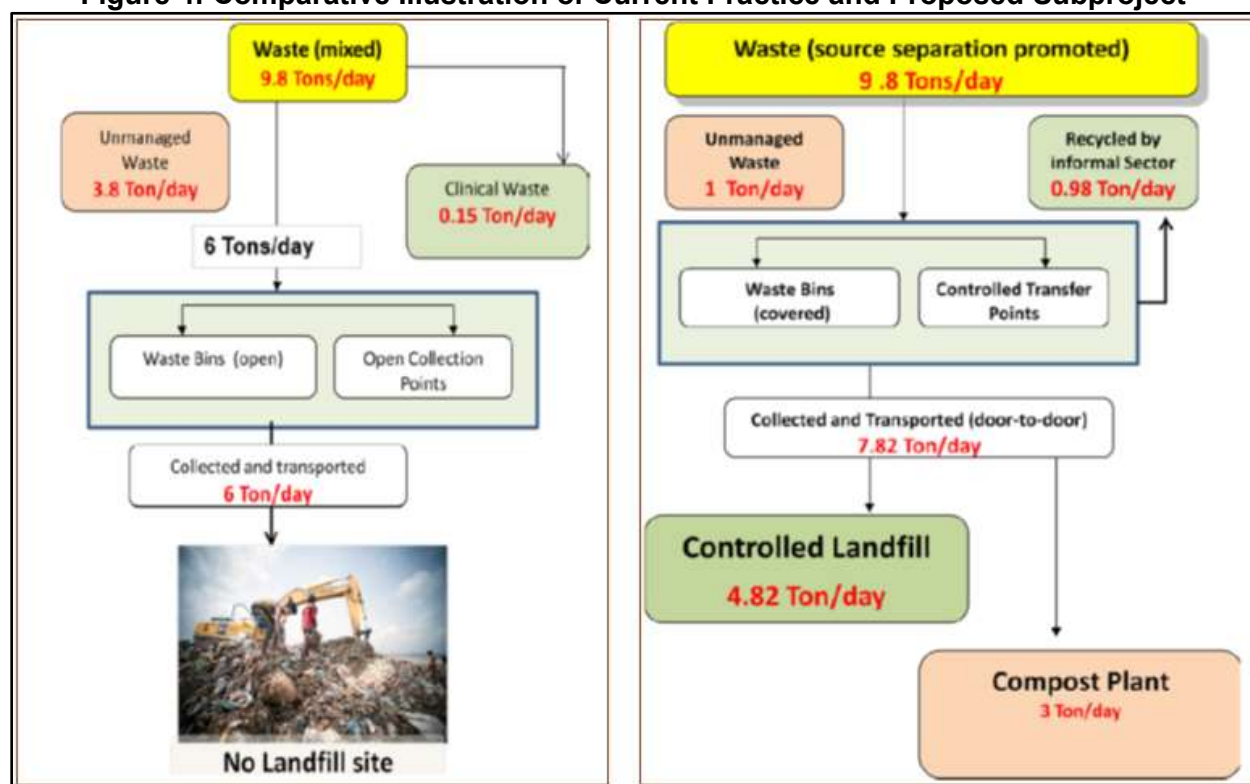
Figure 1: Comparative Illustration of Current Practice and Proposed Subproject

Waste (mixed)
9.8 Tons/day

Unmanaged Waste
3.8 Ton/day

Clinical Waste
0.15 Ton/day

6 Tons/day

Waste Bins (open)

Open Collection Points

Collected and transported
6 Ton/day

No Landfill site

Waste (source separation promoted)
9 .8 Tons/day

Unmanaged Waste
1 Ton/day

Recycled by informal Sector
0.98 Ton/day

Waste Bins (covered)

Controlled Transfer Points

Collected and Transported (door-to-door)
7.82 Ton/day

Controlled Landfill
4.82 Ton/day

Compost Plant
3 Ton/day